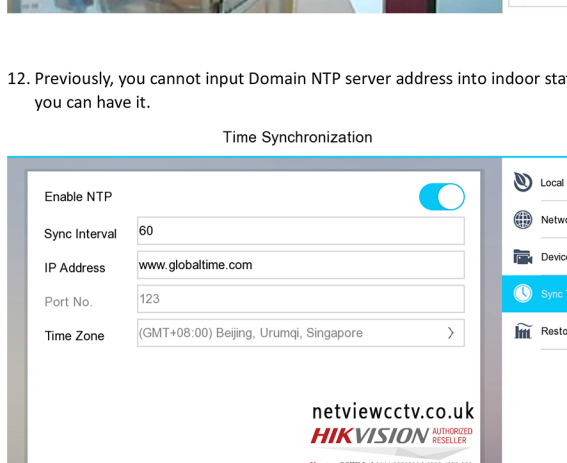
12. Previously, you cannot input Domain NTP server address into indoor sta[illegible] you can have it.

Time Synchronization

Enable NTP

Sync Interval 60

IP Address www.globaltime.com

Port No. 123

Time Zone (GMT+08:00) Beijing, Urumqi, Singapore >

netviewcctv.co.uk
HIKVISION AUTHORIZED RESELLER

Local
Netwo
Devic
Sync
Resto